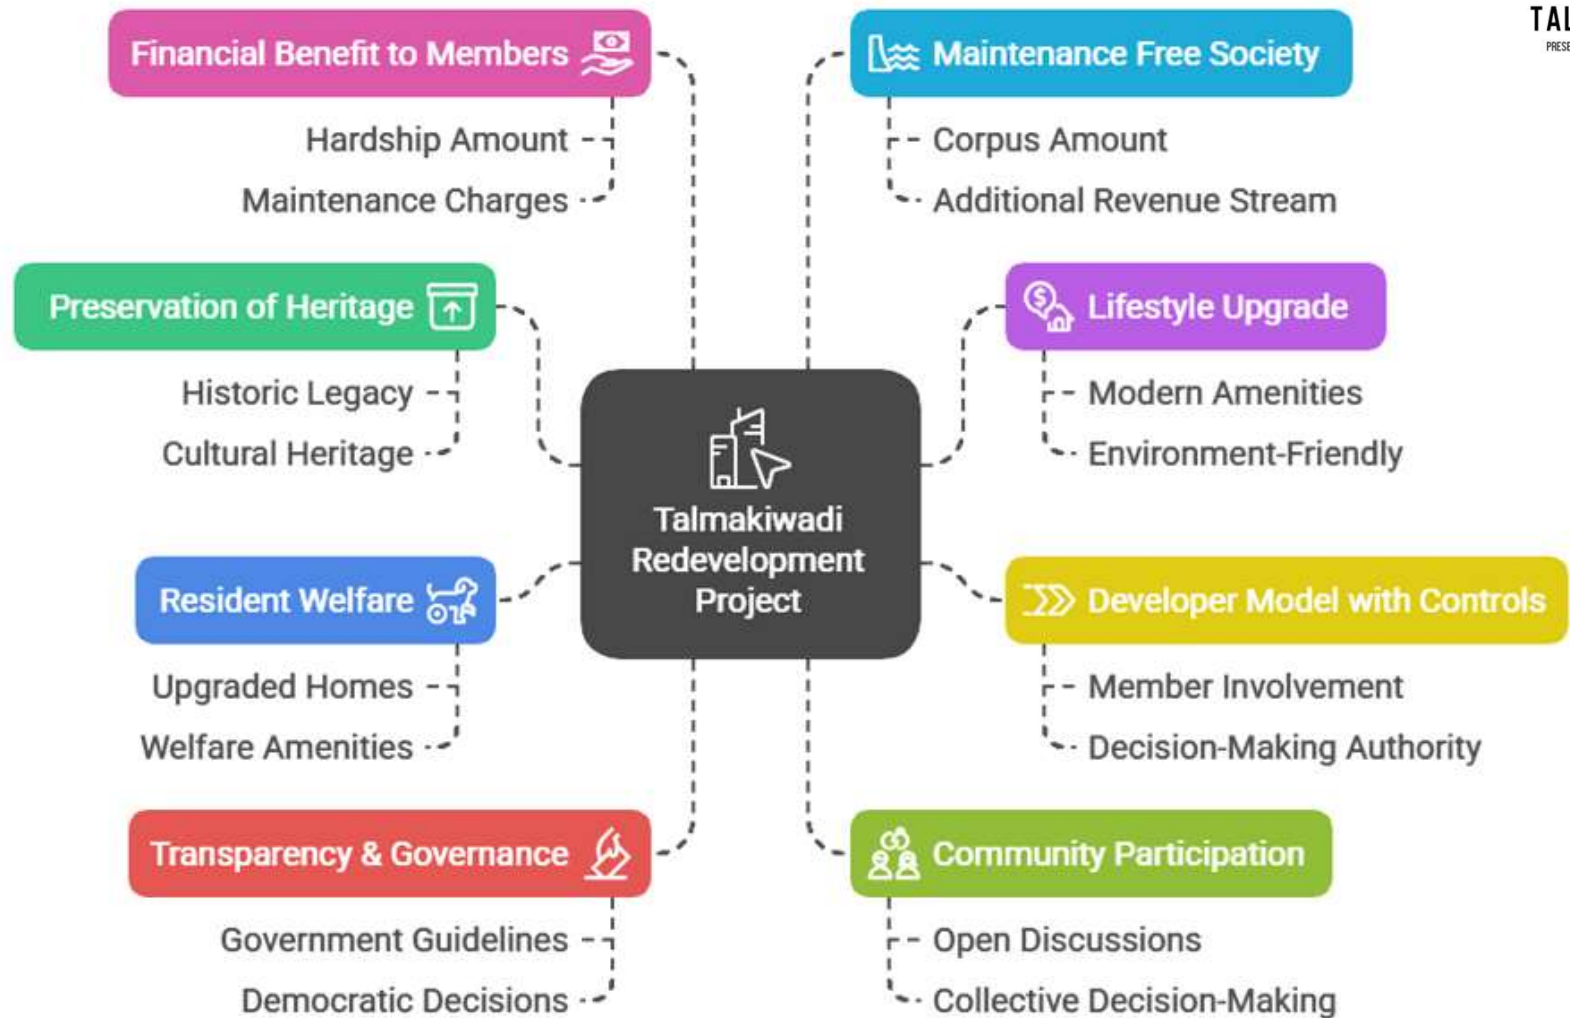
Financial Benefit to Members

Hardship Amount

Maintenance Charges

Maintenance Free Society

Corpus Amount

Additional Revenue Stream

TAL

PRESE

Preservation of Heritage

Historic Legacy

Cultural Heritage

Lifestyle Upgrade

Modern Amenities

Environment-Friendly

Talmakiwadi Redevelopment Project

Resident Welfare

Upgraded Homes

Welfare Amenities

Developer Model with Controls

Member Involvement

Decision-Making Authority

Transparency & Governance

Government Guidelines

Democratic Decisions

Community Participation

Open Discussions

Collective Decision-Making